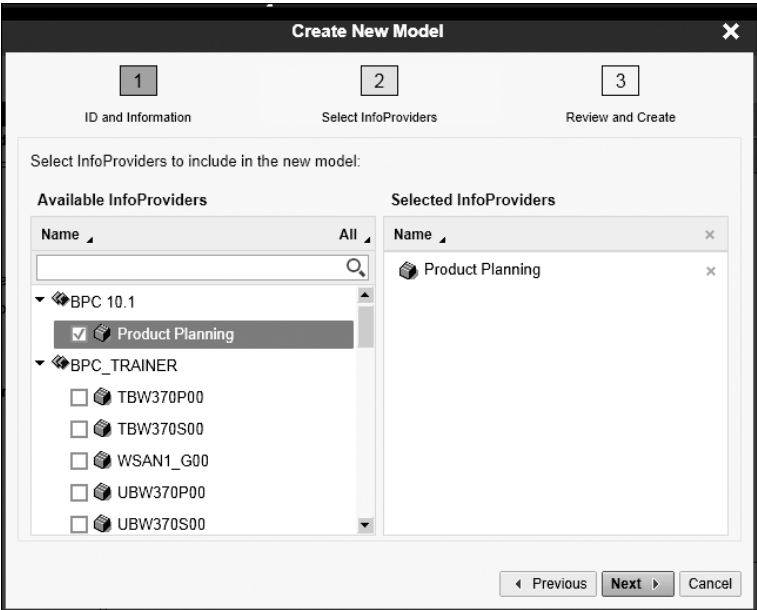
Create New Model

1
ID and Information

2
Select InfoProviders

3
Review and Create

Select InfoProviders to include in the new model:

Available InfoProviders

Name

All

BPC 10.1

Product Planning

BPC_TRAINER

TBW370P00

TBW370S00

WSAN1_G00

UBW370P00

UBW370S00

Selected InfoProviders

Name

Product Planning

Previous

Next

Cancel